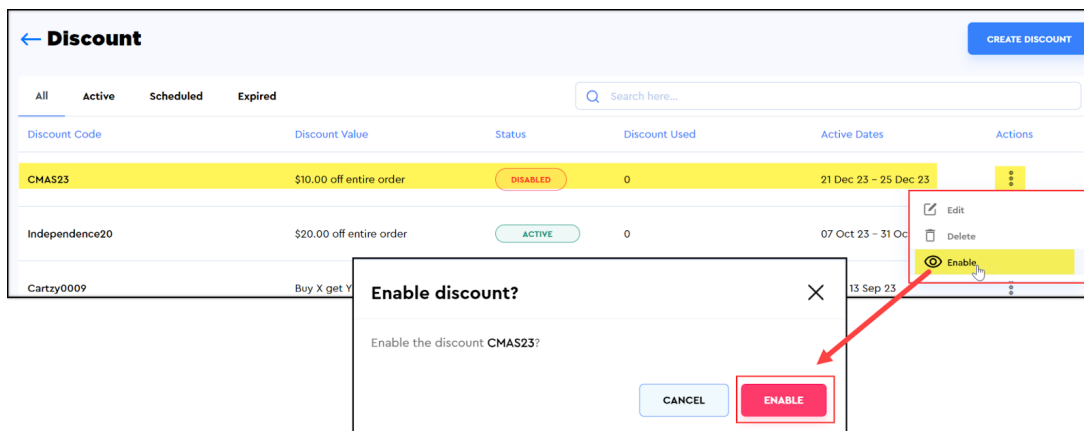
← Discount

CREATE DISCOUNT

All Active Scheduled Expired

Search here...

| Discount Code | Discount Value | Status | Discount Used | Active Dates | Actions |
|---|---|---|---|---|---|
| CMAS23 | $10.00 off entire order | DISABLED | 0 | 21 Dec 23 – 25 Dec 23 | ⋮ |
| Independence20 | $20.00 off entire order | ACTIVE | 0 | 07 Oct 23 – 31 Oc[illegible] | |
| Cartzy0009 | Buy X get Y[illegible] | | | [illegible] 13 Sep 23 | ⋮ |

Edit
Delete
Enable

Enable discount?

Enable the discount CMAS23?

CANCEL
ENABLE